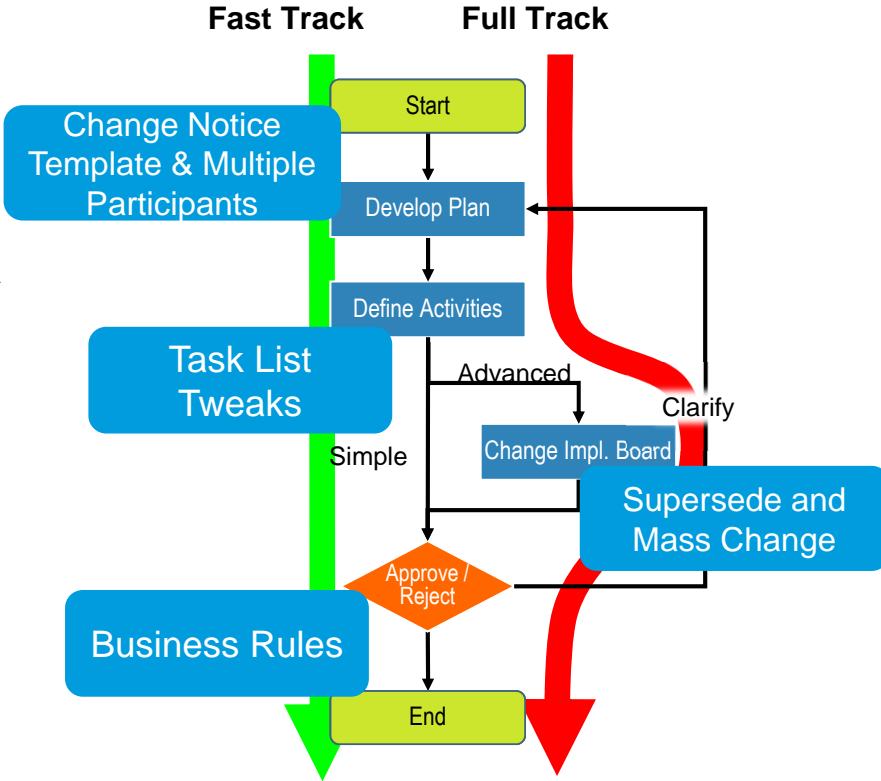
Fast Track

Full Track

Start

Change Notice Template & Multiple Participants

Develop Plan

Define Activities

Task List Tweaks

Advanced

Clarify

Simple

Change Impl. Board

Supersede and Mass Change

Approve / Reject

Business Rules

End